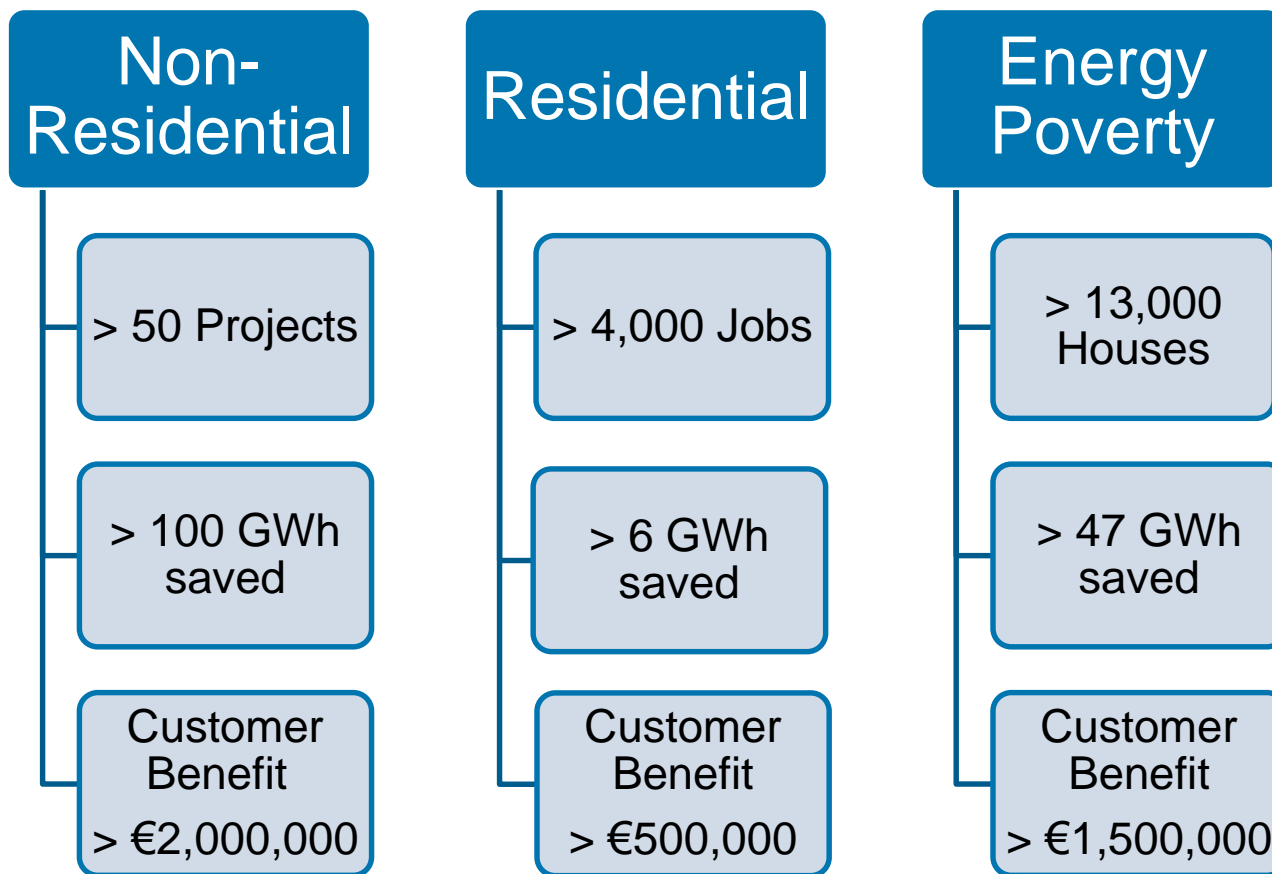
Non-Residential

> 50 Projects

> 100 GWh saved

Customer Benefit > €2,000,000

Residential

> 4,000 Jobs

> 6 GWh saved

Customer Benefit > €500,000

Energy Poverty

> 13,000 Houses

> 47 GWh saved

Customer Benefit > €1,500,000